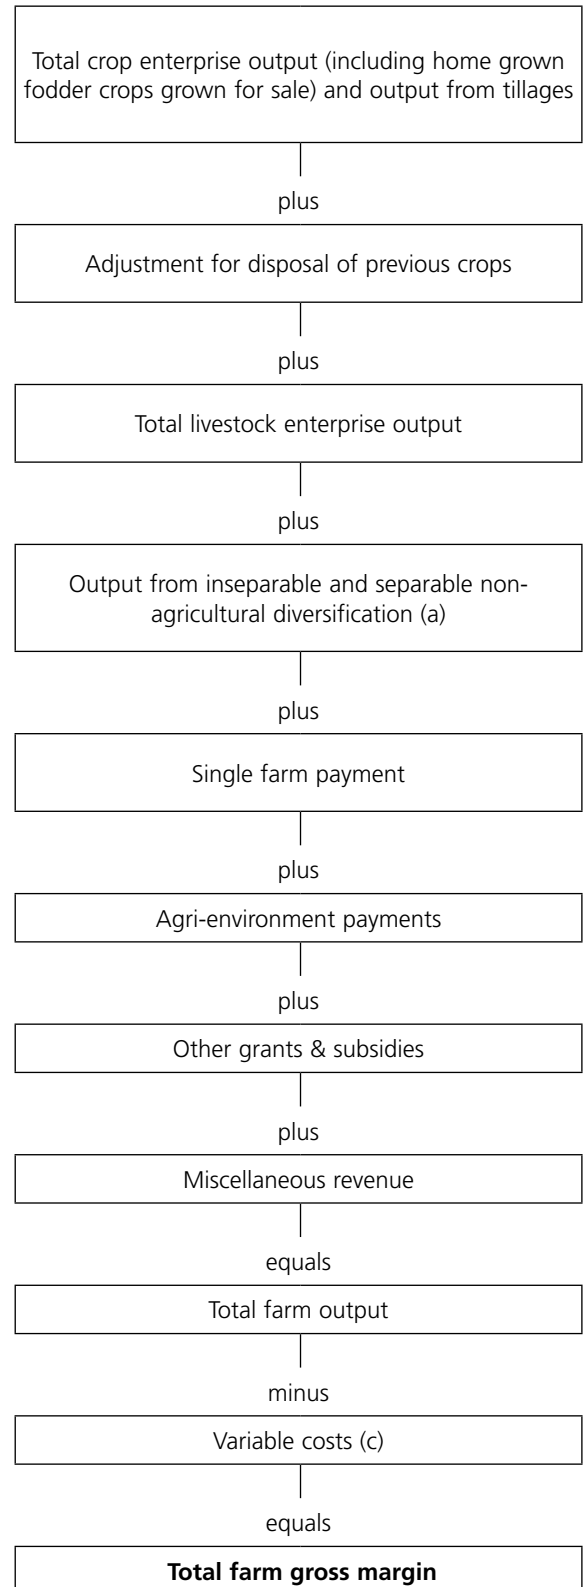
Total crop enterprise output (including home grown fodder crops grown for sale) and output from tillages

plus

Adjustment for disposal of previous crops

plus

Total livestock enterprise output

plus

Output from inseparable and separable non-agricultural diversification (a)

plus

Single farm payment

plus

Agri-environment payments

plus

Other grants & subsidies

plus

Miscellaneous revenue

equals

Total farm output

minus

Variable costs (c)

equals

**Total farm gross margin**